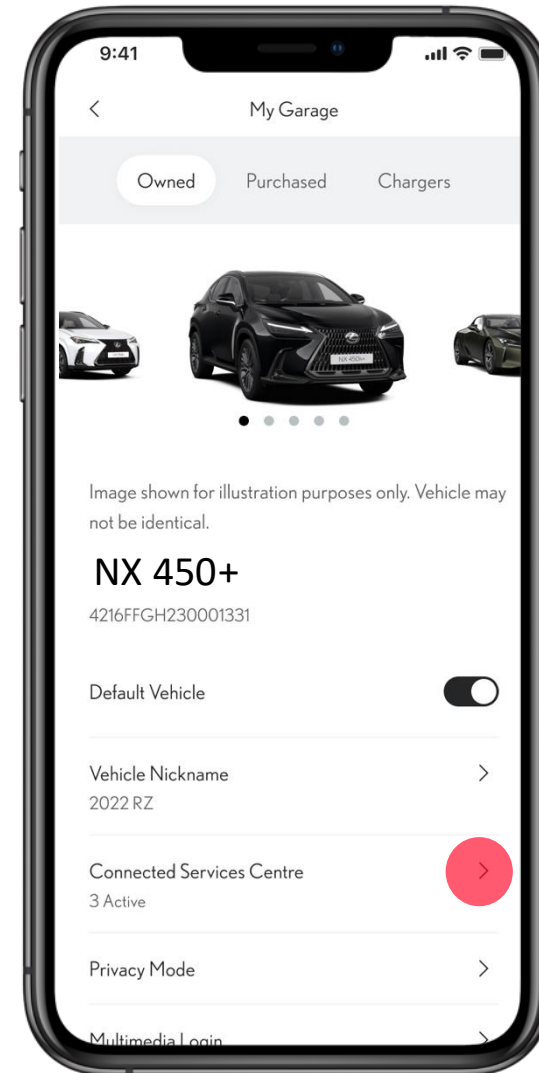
9:41

<

My Garage

Owned Purchased Chargers

NX 450+

Image shown for illustration purposes only. Vehicle may not be identical.

NX 450+

4216FFGH230001331

Default Vehicle

Vehicle Nickname >
2022 RZ

Connected Services Centre >
3 Active

Privacy Mode >

Multimedia Login >